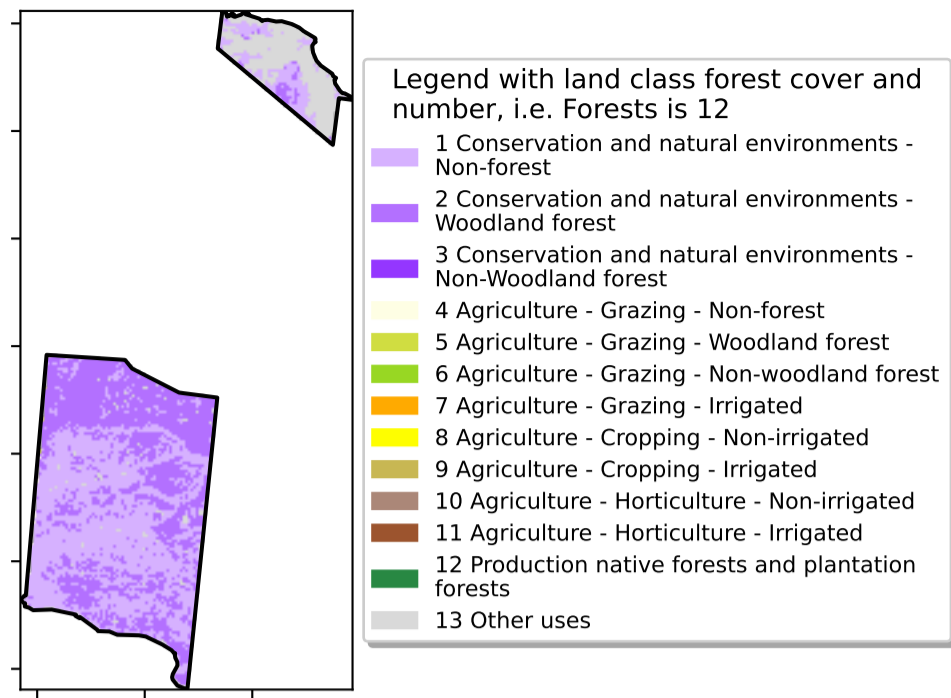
Legend with land class forest cover and number, i.e. Forests is 12

1 Conservation and natural environments - Non-forest

2 Conservation and natural environments - Woodland forest

3 Conservation and natural environments - Non-Woodland forest

4 Agriculture - Grazing - Non-forest

5 Agriculture - Grazing - Woodland forest

6 Agriculture - Grazing - Non-woodland forest

7 Agriculture - Grazing - Irrigated

8 Agriculture - Cropping - Non-irrigated

9 Agriculture - Cropping - Irrigated

10 Agriculture - Horticulture - Non-irrigated

11 Agriculture - Horticulture - Irrigated

12 Production native forests and plantation forests

13 Other uses